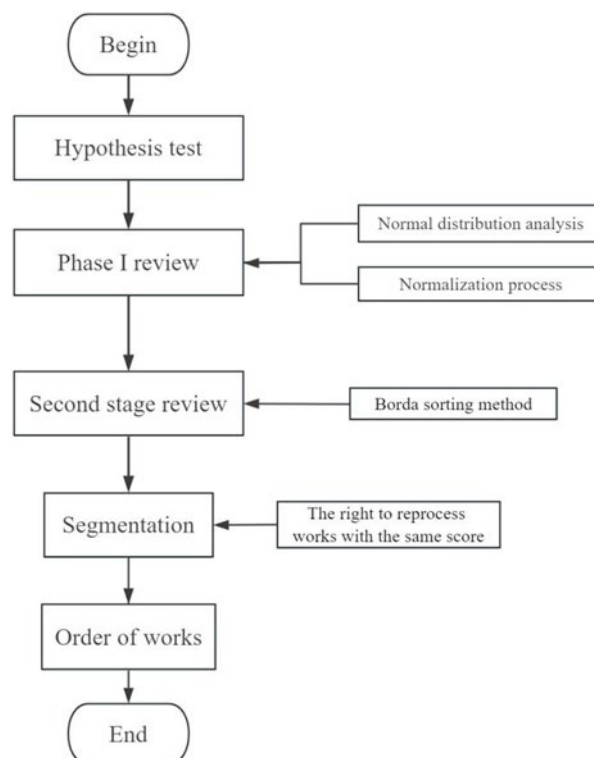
Begin

Hypothesis test

Phase I review

Normal distribution analysis

Normalization process

Second stage review

Borda sorting method

Segmentation

The right to reprocess works with the same score

Order of works

End